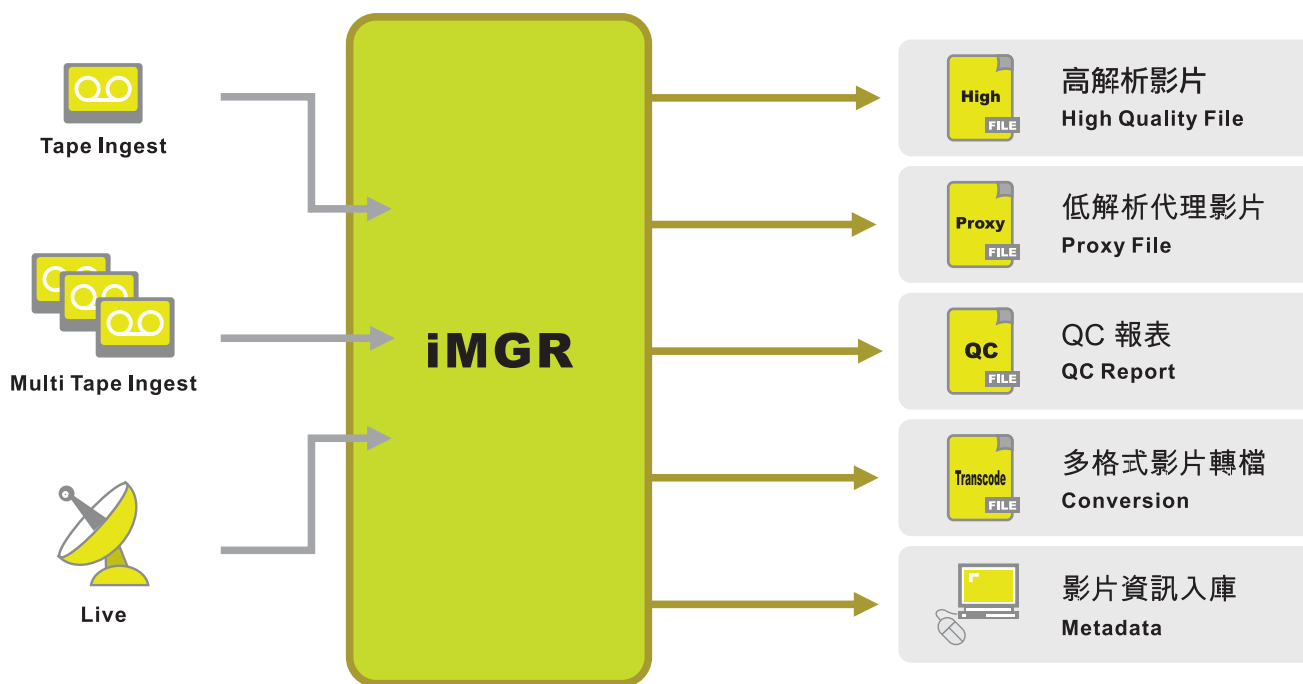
Tape Ingest

Multi Tape Ingest

Live

iMGR

High
FILE
高解析影片
High Quality File

Proxy
FILE
低解析代理影片
Proxy File

QC
FILE
QC 報表
QC Report

Transcode
FILE
多格式影片轉檔
Conversion

影片資訊入庫
Metadata